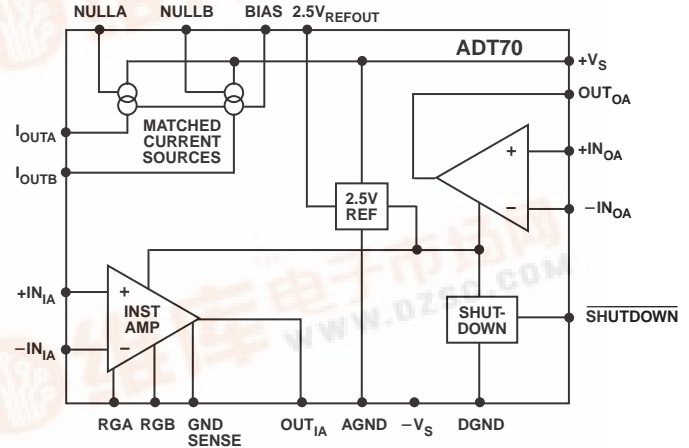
NULLA NULLB BIAS 2.5V$_{REFOUT}$

ADT70

+V$_S$

OUT$_{OA}$

$I_{OUTA}$

MATCHED CURRENT SOURCES

$I_{OUTB}$

+

+IN$_{OA}$

–

–IN$_{OA}$

2.5V REF

+IN$_{IA}$

+

INST AMP

–

–IN$_{IA}$

SHUT-DOWN

$\overline{\text{SHUTDOWN}}$

RGA RGB GND SENSE OUT$_{IA}$ AGND –V$_S$ DGND

www.dzsc.com